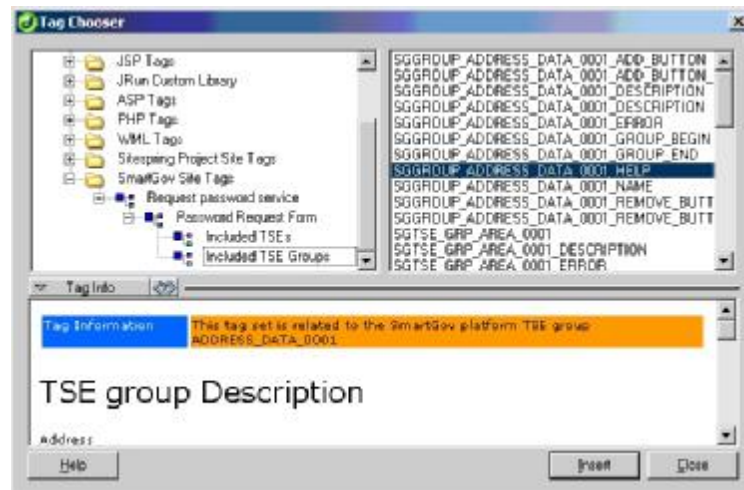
Tag Chooser

JSP Tags
JRun Custom Library
ASP Tags
PHP Tags
WML Tags
Sitespring Project Site Tags
SmartGov Site Tags
Request password service
Password Request Form
Included TSEs
Included TSE Groups

SGGROUP_ADDRESS_DATA_0001_ADD_BUTTON
SGGROUP_ADDRESS_DATA_0001_ADD_BUTTON_
SGGROUP_ADDRESS_DATA_0001_DESCRIPTION
SGGROUP_ADDRESS_DATA_0001_DESCRIPTION
SGGROUP_ADDRESS_DATA_0001_ERROR
SGGROUP_ADDRESS_DATA_0001_GROUP_BEGIN
SGGROUP_ADDRESS_DATA_0001_GROUP_END
SGGROUP_ADDRESS_DATA_0001_HELP
SGGROUP_ADDRESS_DATA_0001_NAME
SGGROUP_ADDRESS_DATA_0001_REMOVE_BUTT
SGGROUP_ADDRESS_DATA_0001_REMOVE_BUTT
SGTSE_GRP_AREA_0001
SGTSE_GRP_AREA_0001_DESCRIPTION
SGTSE_GRP_AREA_0001_ERROR

Tag Info

| Tag Information | This tag set is related to the SmartGov platform TSE group ADDRESS_DATA_0001 |
|---|---|

TSE group Description

Address

Help

Insert

Close